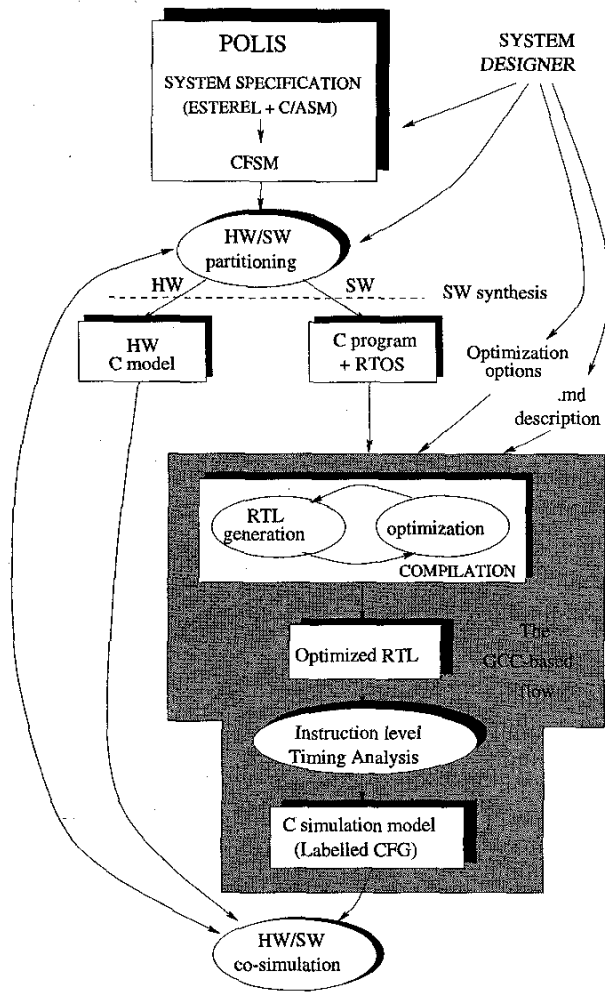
POLIS

SYSTEM SPECIFICATION (ESTEREL + C/ASM)

CFSM

SYSTEM DESIGNER

HW/SW partitioning

HW

SW

SW synthesis

HW C model

C program + RTOS

Optimization options

.md description

RTL generation

optimization

COMPILATION

Optimized RTL

The GCC-based flow

Instruction level Timing Analysis

C simulation model (Labelled CFG)

HW/SW co-simulation